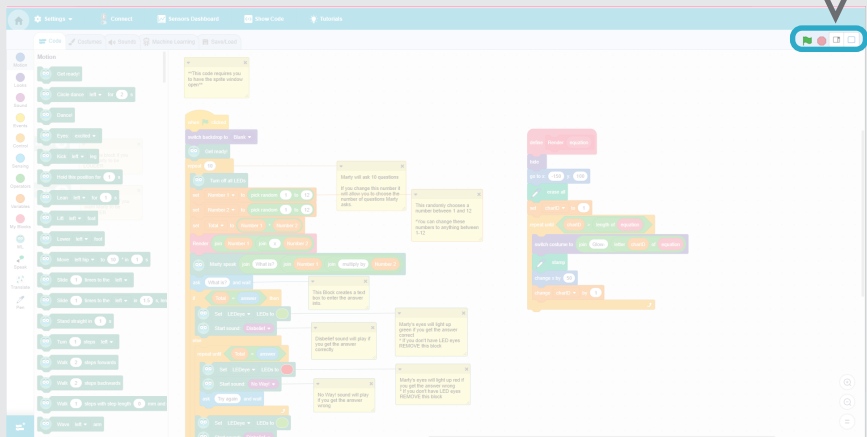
Settings ▾ Connect Sensors Dashboard Show Code Tutorials

Code Costumes Sounds Machine Learning SmartLists

Motion

Set mode

Circle around left ▾ for 2

Dance

Eyes: ▾

Exit left ▾ by

Hold the position for

Lean left ▾ for

Lift left ▾ foot

Lower left ▾ foot

Move left ▾ by

Slide

Stand straight for

Turn

Walk steps forwards

Walk steps backwards

Walk steps with step length

Wave left ▾ arm

Motion Looks Sound Events Control Sensing Operators Variables My Blocks AI Speech Tutorials Pen

**This code requires you to have the sprite window open**

Marty will ask 10 questions

If you change this number it will allow you to choose the number of questions Marty asks

This randomly chooses a number between 1 and 12

*You can change these numbers to anything between 1-12

This Block creates a text box to enter the answer into

Marty's eyes will light up green if you get the answer correct
* If you don't have LED eyes REMOVE this block

Dopadet sound will play if you get the answer correctly

Marty's eyes will light up red if you get the answer wrong
* If you don't have LED eyes REMOVE this block

No thing! sound will play if you get the answer wrong

Turn off all LEDs

Set Number 1 to pick random 1 to 12

Set Number 2 to pick random 1 to 12

Marty speak join What is

Start sound Dopadet

Start sound No thing

Say again

Set LEDeye LEDs to